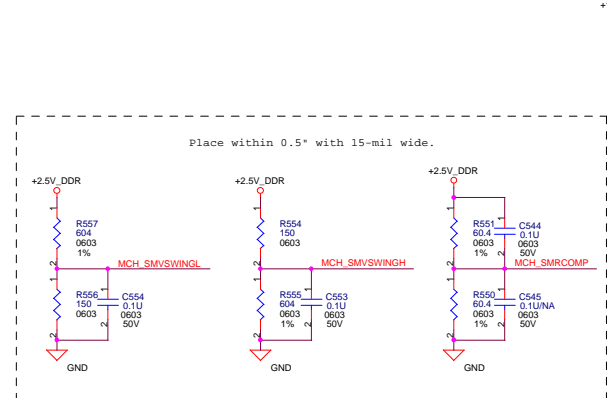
+

Place within 0.5" with 15-mil wide.

+2.5V_DDR

1
R557
604
0603
1%
2

MCH_SMVSWINGL

1
R556
150
0603
2

C554
0.1U
0603
50V

1
2

GND

+2.5V_DDR

1
R554
150
0603
2

MCH_SMVSWINGH

1
R555
604
0603
1%
2

C553
0.1U
0603
50V

1
2

GND

+2.5V_DDR

1
R551
60.4
0603
1%
2

C544
0.1U
0603
50V

1
2

MCH_SMRCOMP

1
R550
60.4
0603
1%
2

C545
0.1U/NA
0603
50V

1
2

GND